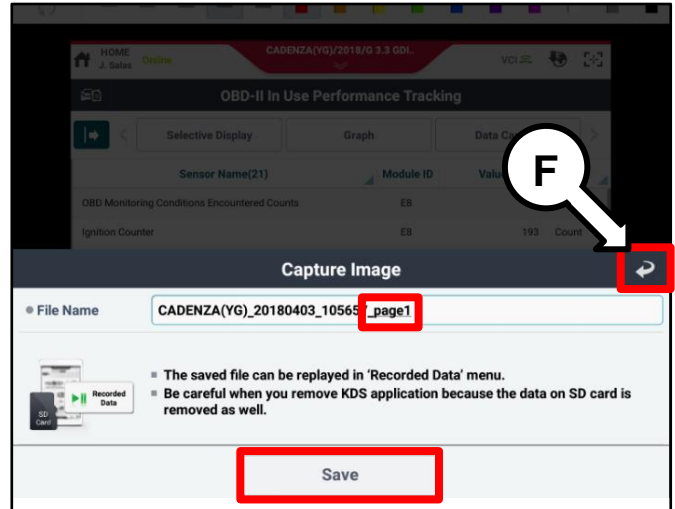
HOME
J. Salas Online

CADENZA(YG)/2018/G 3.3 GDI..

VCI

OBD-II In Use Performance Tracking

Selective Display

Graph

Data C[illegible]

Sensor Name(21)

Module ID

Valu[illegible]

OBD Monitoring Conditions Encountered Counts

E8

Ignition Counter

E8

193 Count

F

Capture Image

File Name

CADENZA(YG)_20180403_10565_page1

Recorded Data

SD Card

The saved file can be replayed in 'Recorded Data' menu.

Be careful when you remove KDS application because the data on SD card is removed as well.

Save